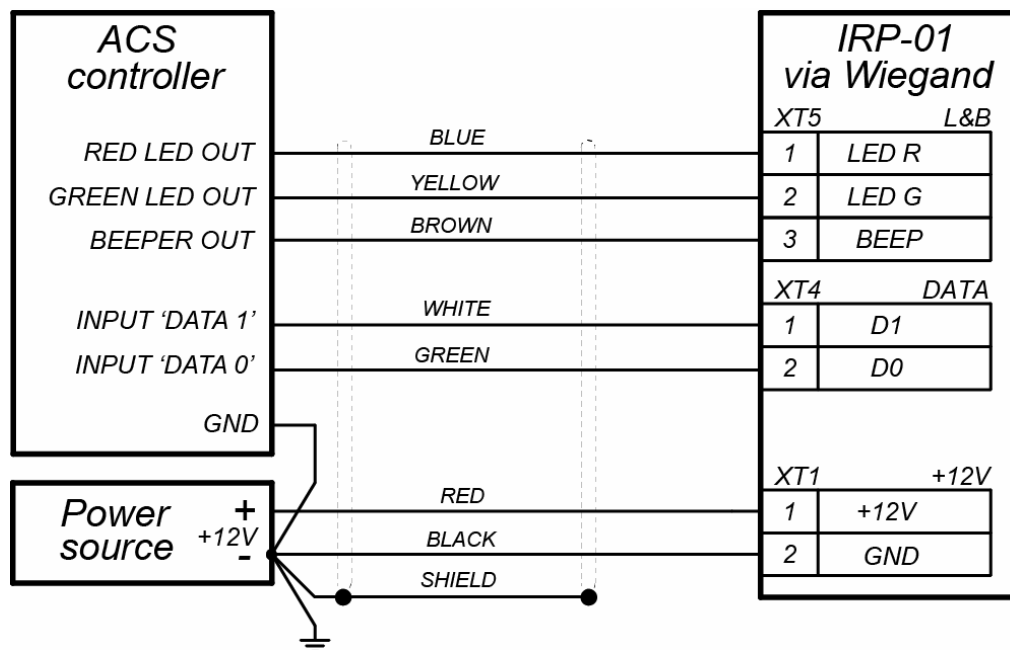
ACS controller

RED LED OUT
GREEN LED OUT
BEEPER OUT

INPUT 'DATA 1'
INPUT 'DATA 0'

GND

Power source
+
+12V
-

BLUE
YELLOW
BROWN
WHITE
GREEN
RED
BLACK
SHIELD

IRP-01 via Wiegand

| XT5 | L&B |
|---|---|
| 1 | LED R |
| 2 | LED G |
| 3 | BEEP |

| XT4 | DATA |
|---|---|
| 1 | D1 |
| 2 | D0 |

| XT1 | +12V |
|---|---|
| 1 | +12V |
| 2 | GND |